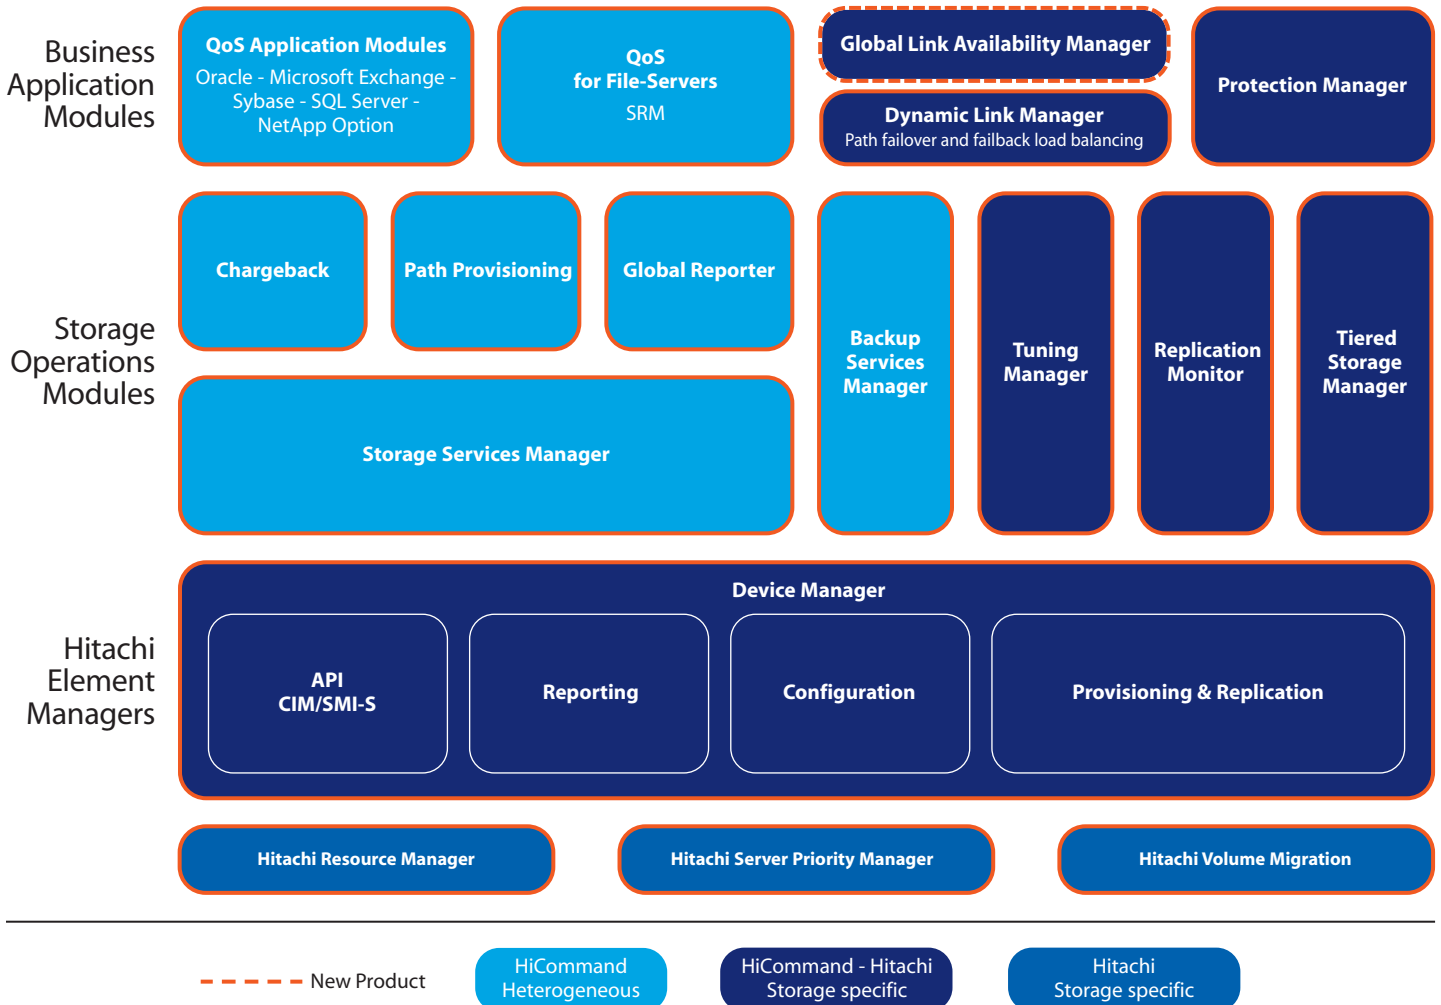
Business Application Modules

QoS Application Modules
Oracle - Microsoft Exchange - Sybase - SQL Server - NetApp Option

QoS
for File-Servers
SRM

Global Link Availability Manager

Dynamic Link Manager
Path failover and failback load balancing

Protection Manager

Storage Operations Modules

Chargeback

Path Provisioning

Global Reporter

Backup Services Manager

Tuning Manager

Replication Monitor

Tiered Storage Manager

Storage Services Manager

Hitachi Element Managers

Device Manager

API
CIM/SMI-S

Reporting

Configuration

Provisioning & Replication

Hitachi Resource Manager

Hitachi Server Priority Manager

Hitachi Volume Migration

New Product

HiCommand Heterogeneous

HiCommand - Hitachi Storage specific

Hitachi Storage specific